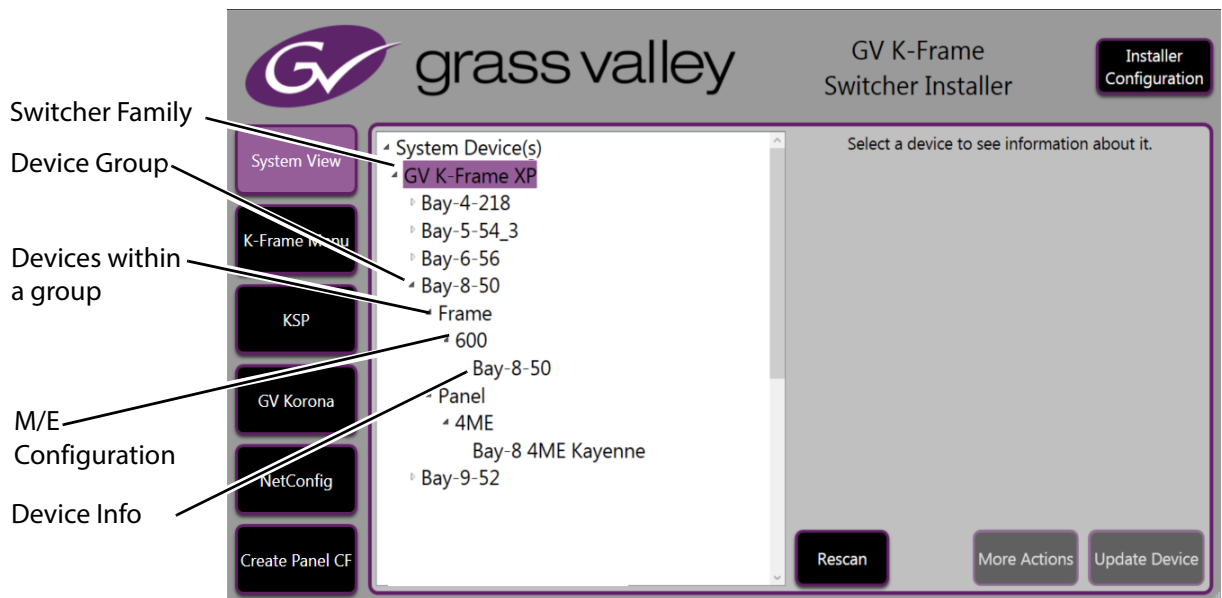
GV grass valley

GV K-Frame Switcher Installer

Installer Configuration

Switcher Family

Device Group

Devices within a group

M/E Configuration

Device Info

System View

K-Frame Menu

KSP

GV Korona

NetConfig

Create Panel CF

System Device(s)
GV K-Frame XP
Bay-4-218
Bay-5-54_3
Bay-6-56
Bay-8-50
Frame
600
Bay-8-50
Panel
4ME
Bay-8 4ME Kayenne
Bay-9-52

Select a device to see information about it.

Rescan

More Actions

Update Device